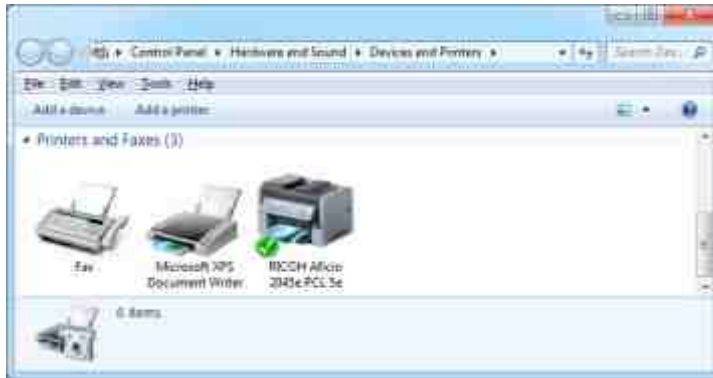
Control Panel ▸ Hardware and Sound ▸ Devices and Printers ▸
Search Dev...

File Edit View Tools Help

Add a device Add a printer

Printers and Faxes (3)

Fax

Microsoft XPS Document Writer

RICOH Aficio 2045e PCL 5e

6 items